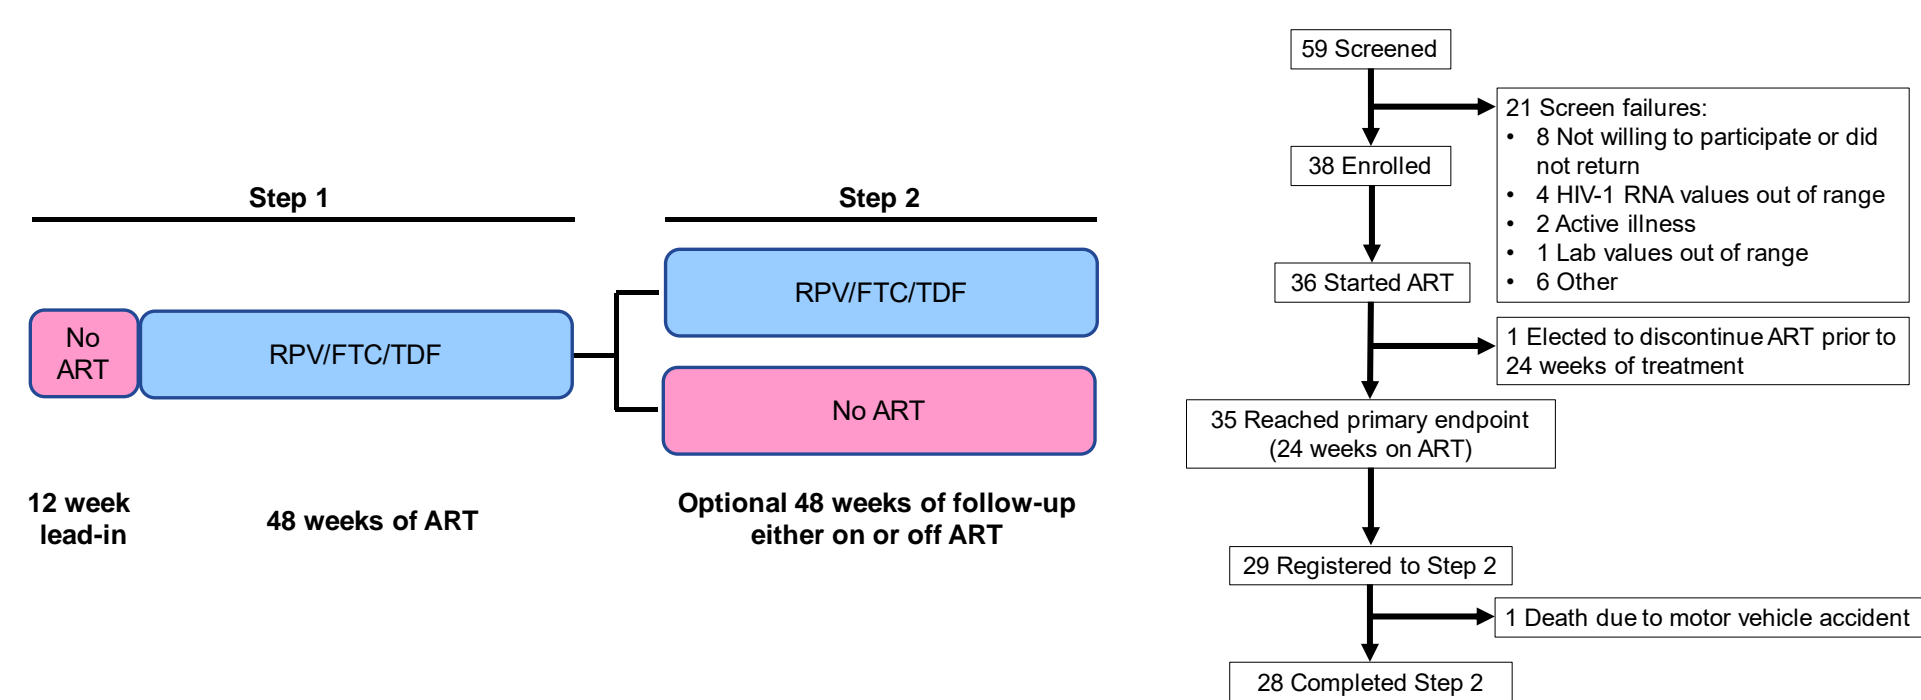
Step 1

Step 2

No ART

RPV/FTC/TDF

RPV/FTC/TDF

No ART

12 week lead-in

48 weeks of ART

Optional 48 weeks of follow-up either on or off ART

59 Screened

21 Screen failures:
• 8 Not willing to participate or did not return
• 4 HIV-1 RNA values out of range
• 2 Active illness
• 1 Lab values out of range
• 6 Other

38 Enrolled

36 Started ART

1 Elected to discontinue ART prior to 24 weeks of treatment

35 Reached primary endpoint (24 weeks on ART)

29 Registered to Step 2

1 Death due to motor vehicle accident

28 Completed Step 2